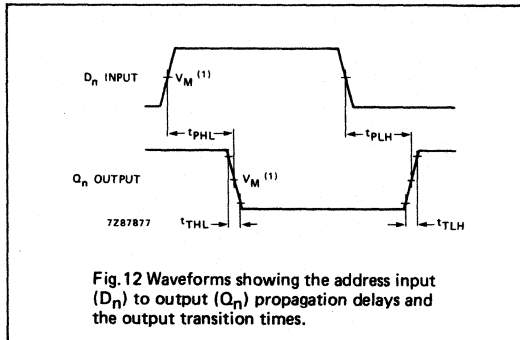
$D_n$ INPUT

$V_M$ $^{(1)}$

$t_{PHL}$

$t_{PLH}$

$Q_n$ OUTPUT

$V_M$ $^{(1)}$

7Z87877

$t_{THL}$

$t_{TLH}$

Fig.12 Waveforms showing the address input ($D_n$) to output ($Q_n$) propagation delays and the output transition times.